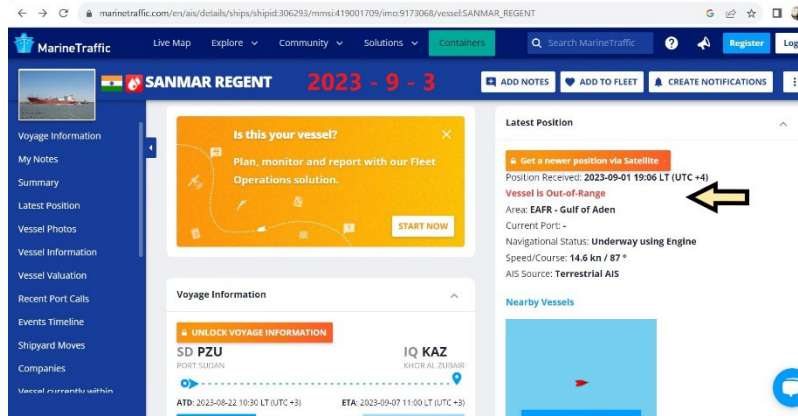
marinetraffic.com/en/ais/details/ships/shipid:306293/mmsi:419001709/imo:9173068/vessel:SANMAR_REGENT

MarineTraffic Live Map Explore Community Solutions Containers Search MarineTraffic Register Log

SANMAR REGENT 2023 - 9 - 3

ADD NOTES ADD TO FLEET CREATE NOTIFICATIONS

Voyage Information
My Notes
Summary
Latest Position
Vessel Photos
Vessel Information
Vessel Valuation
Recent Port Calls
Events Timeline
Shipyard Moves
Companies
Vessel currently within

Is this your vessel?

Plan, monitor and report with our Fleet Operations solution.

START NOW

Voyage Information

UNLOCK VOYAGE INFORMATION

SD PZU
PORT SUDAN

IQ KAZ
KHOR AL ZUBAIR

ATD: 2023-08-22 10:30 LT (UTC +3)

ETA: 2023-09-07 11:00 LT (UTC +3)

Latest Position

Get a newer position via Satellite

Position Received: 2023-09-01 19:06 LT (UTC +4)

Vessel is Out-of-Range

Area: EAFR - Gulf of Aden

Current Port: -

Navigational Status: Underway using Engine

Speed/Course: 14.6 kn / 87 °

AIS Source: Terrestrial AIS

Nearby Vessels